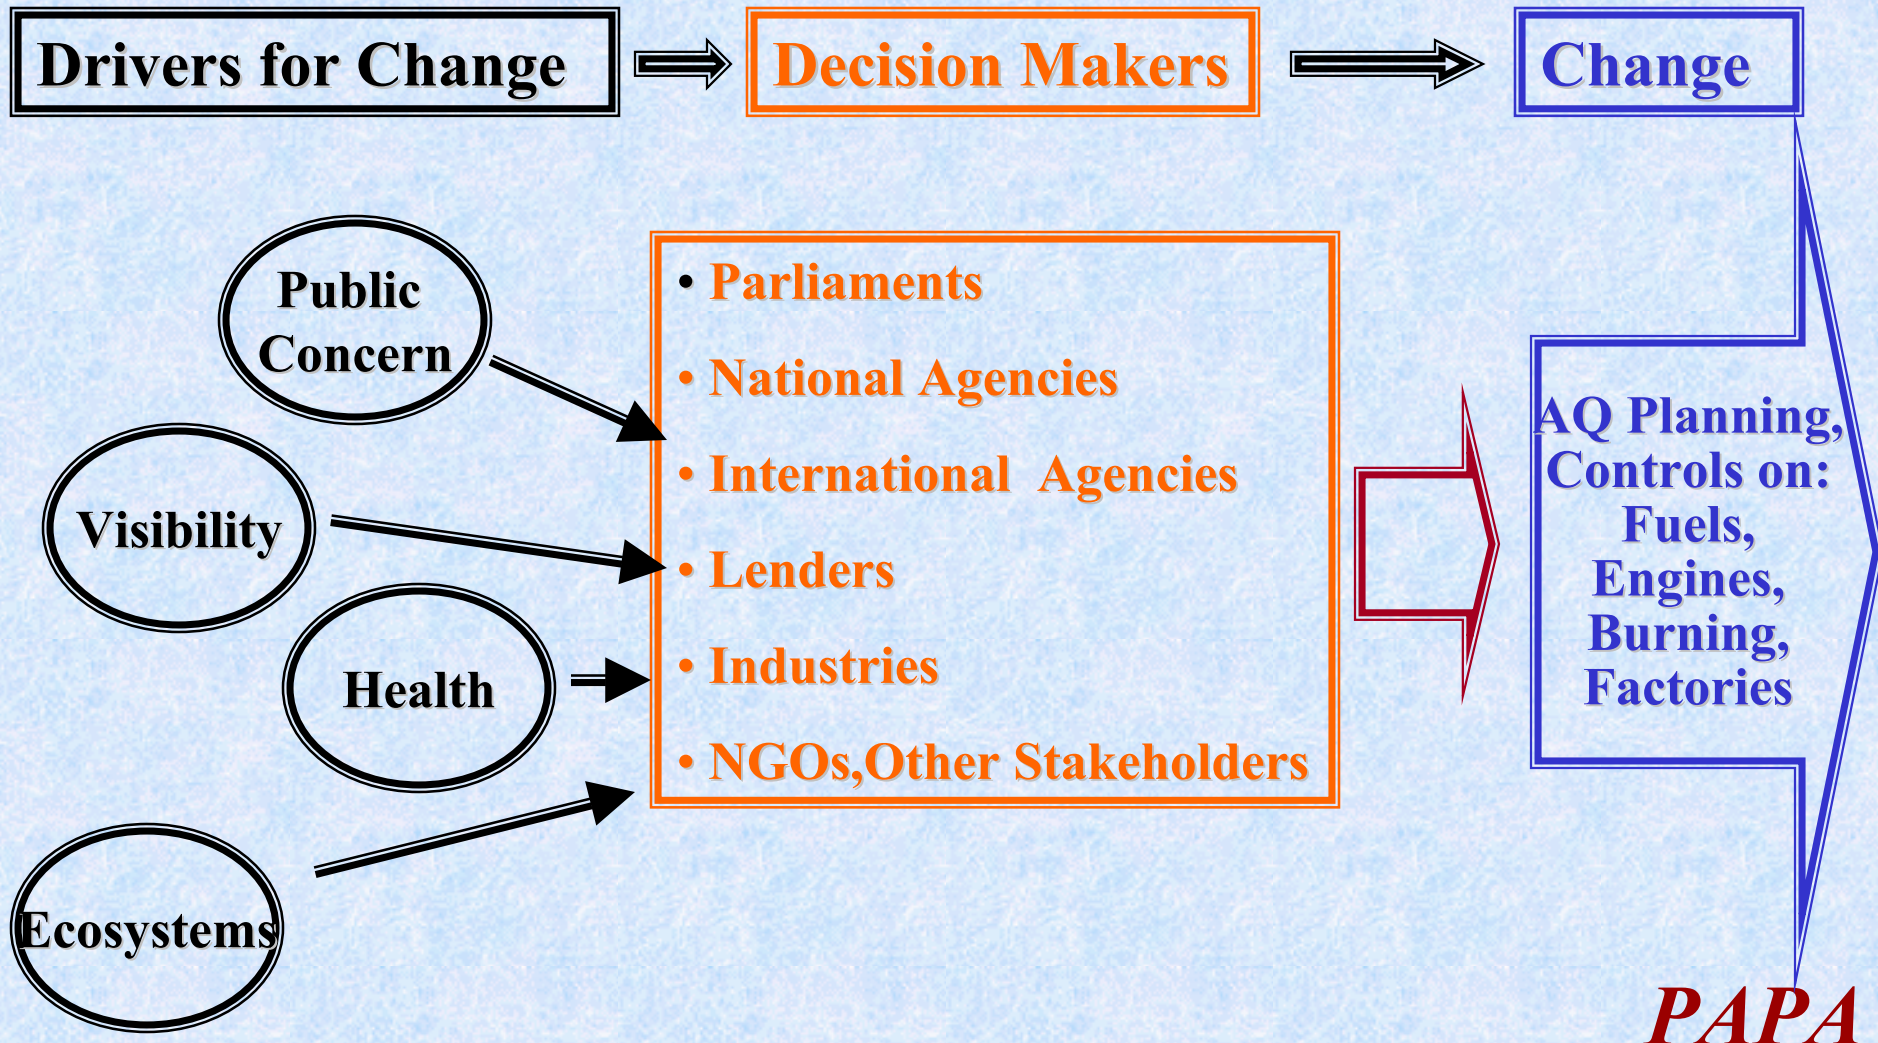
Drivers for Change

Decision Makers

Change

Public Concern

Visibility

Health

Ecosystems

• Parliaments
• National Agencies
• International Agencies
• Lenders
• Industries
• NGOs,Other Stakeholders

AQ Planning, Controls on: Fuels, Engines, Burning, Factories

PAPA